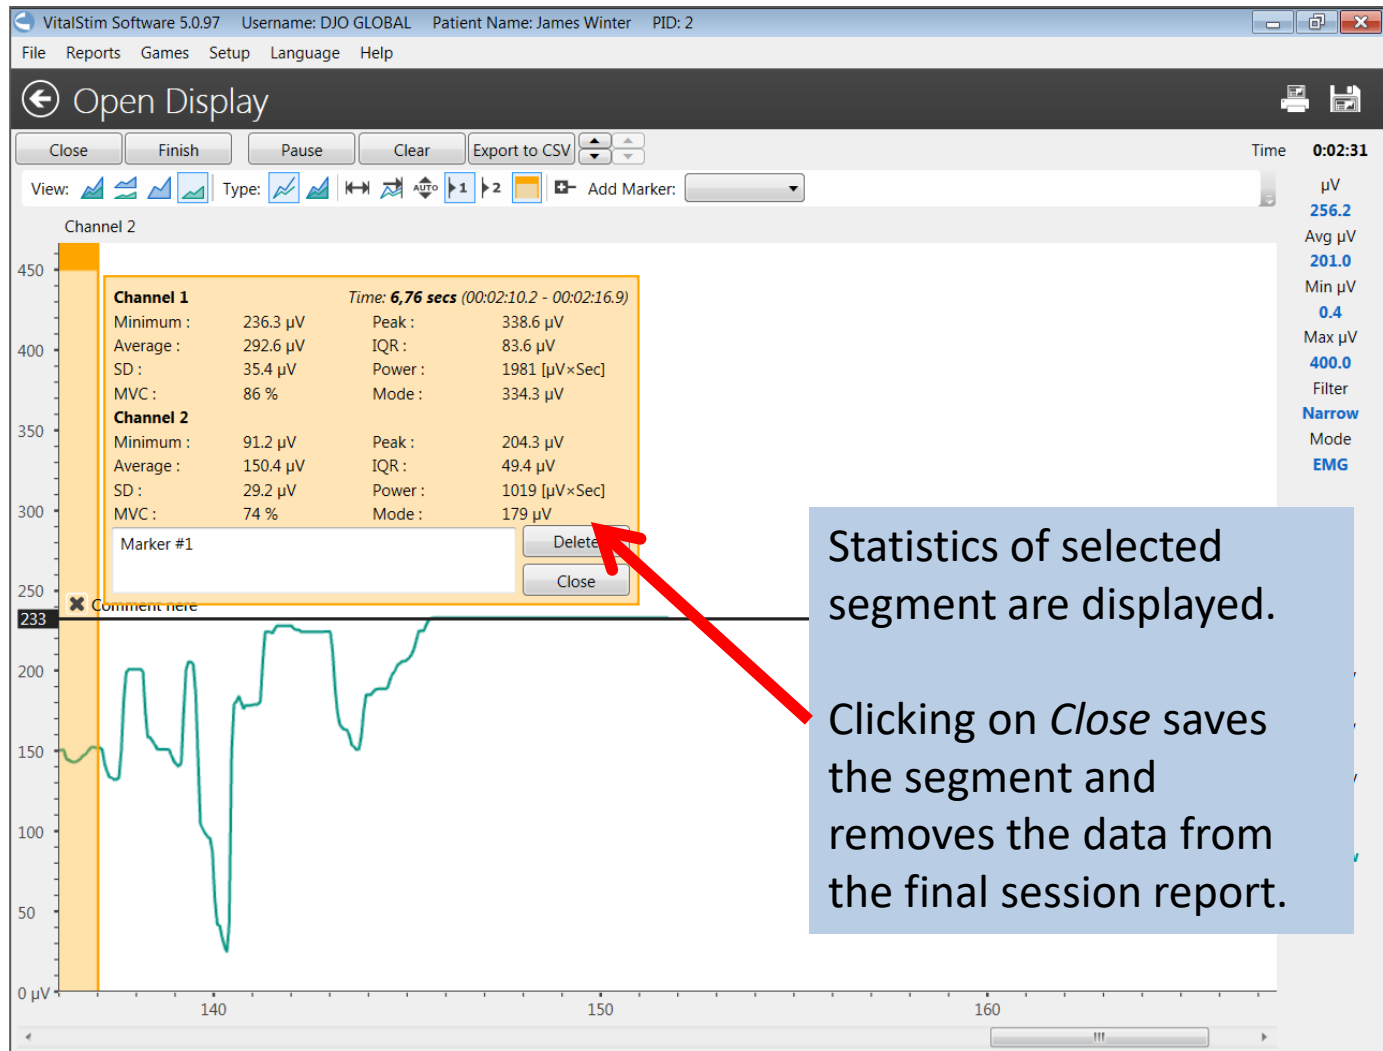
VitalStim Software 5.0.97 Username: DJO GLOBAL Patient Name: James Winter PID: 2

File Reports Games Setup Language Help

Open Display

Close Finish Pause Clear Export to CSV

Time 0:02:31

View: Type: Add Marker:

Channel 2

µV
256.2
Avg µV
201.0
Min µV
0.4
Max µV
400.0
Filter
Narrow
Mode
EMG

| Channel 1 | | Time: 6,76 secs (00:02:10.2 - 00:02:16.9) | |
|---|---|---|---|
| Minimum : | 236.3 µV | Peak : | 338.6 µV |
| Average : | 292.6 µV | IQR : | 83.6 µV |
| SD : | 35.4 µV | Power : | 1981 [µV×Sec] |
| MVC : | 86 % | Mode : | 334.3 µV |
| Channel 2 | | | |
| Minimum : | 91.2 µV | Peak : | 204.3 µV |
| Average : | 150.4 µV | IQR : | 49.4 µV |
| SD : | 29.2 µV | Power : | 1019 [µV×Sec] |
| MVC : | 74 % | Mode : | 179 µV |

Marker #1

Delete
Close

Comment here

450
400
350
300
250
233
200
150
100
50
0 µV
140
150
160

Statistics of selected segment are displayed.

Clicking on *Close* saves the segment and removes the data from the final session report.